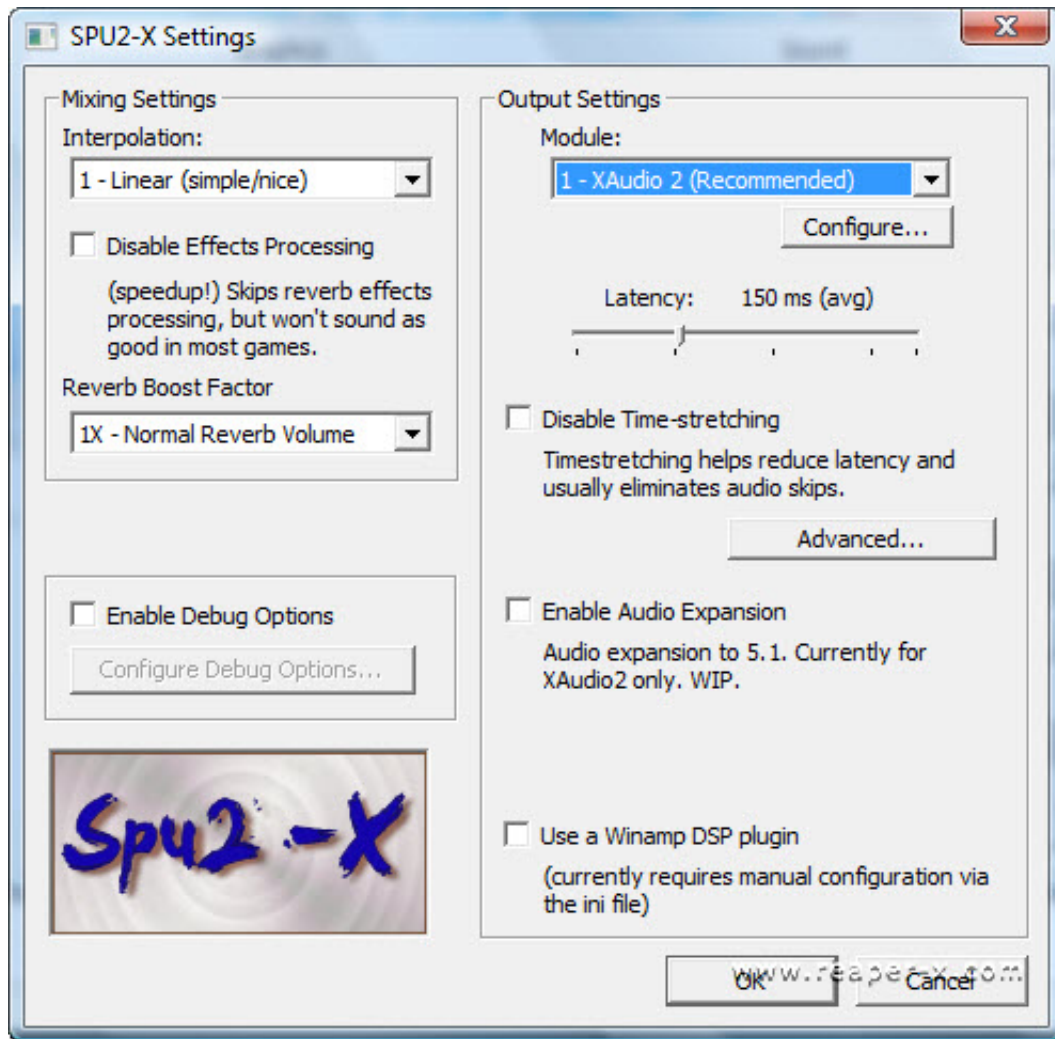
SPU2-X Settings

Mixing Settings
Interpolation:
1 - Linear (simple/nice)

Disable Effects Processing
(speedup!) Skips reverb effects processing, but won't sound as good in most games.

Reverb Boost Factor
1X - Normal Reverb Volume

Enable Debug Options
Configure Debug Options...

Spu2-X

Output Settings
Module:
1 - XAudio 2 (Recommended)
Configure...

Latency: 150 ms (avg)

Disable Time-stretching
Timestretching helps reduce latency and usually eliminates audio skips.
Advanced...

Enable Audio Expansion
Audio expansion to 5.1. Currently for XAudio2 only. WIP.

Use a Winamp DSP plugin
(currently requires manual configuration via the ini file)

OK
Cancel

www.reaper-x.com